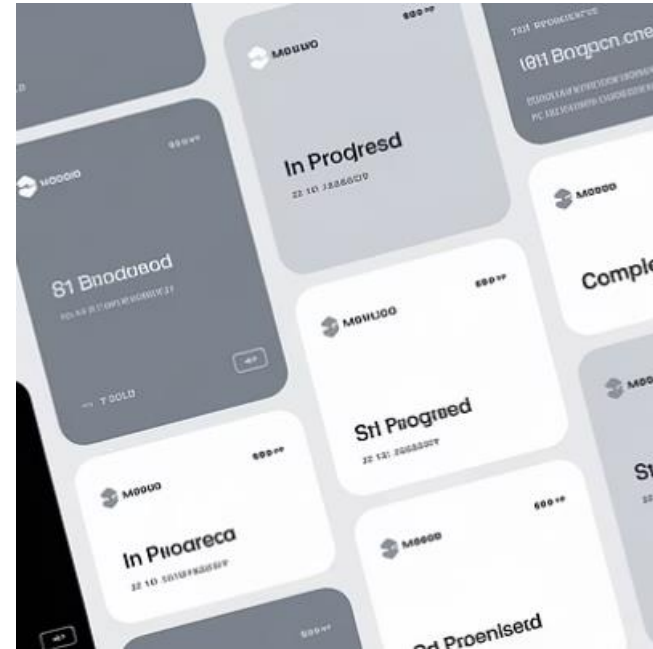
MOUUO

600 ₽

In Prodresd

22 10 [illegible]

TRT PROGRESS

181 Bogacn.cne

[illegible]

MOODO

600 ₽

S1 Bnodoaod

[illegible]

T GOLD

MOUUO

600 ₽

S1 Progred

22 131 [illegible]

MOODO

Comple

MOODO

600 ₽

In Proareca

22 10 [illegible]

MOODO

600 ₽

Sd Proenlserd

MOO

St

600 ₽